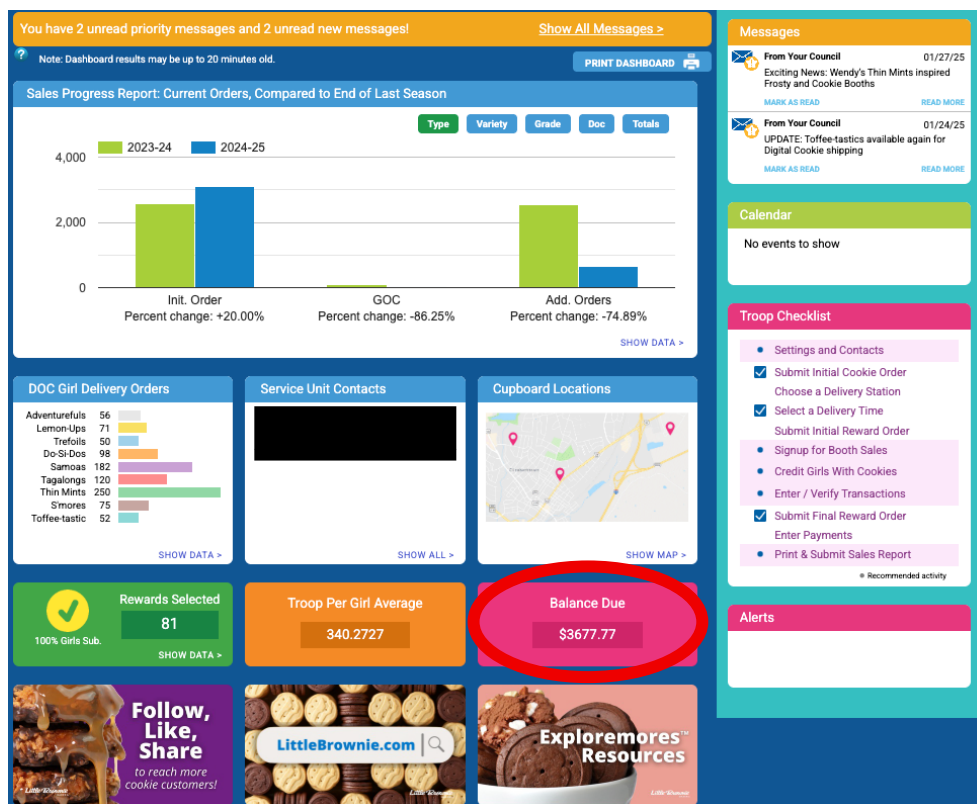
You have 2 unread priority messages and 2 unread new messages!

Show All Messages >

Note: Dashboard results may be up to 20 minutes old.

PRINT DASHBOARD

Sales Progress Report: Current Orders, Compared to End of Last Season

Type Variety Grade Doc Totals

2023-24 2024-25

4,000
2,000
0

Init. Order
Percent change: +20.00%

GOC
Percent change: -86.25%

Add. Orders
Percent change: -74.89%

SHOW DATA >

DOC Girl Delivery Orders

| | |
|---|---|
| Adventurefuls | 56 |
| Lemon-Ups | 71 |
| Trefoils | 50 |
| Do-Si-Dos | 98 |
| Samoas | 182 |
| Tagalongs | 120 |
| Thin Mints | 250 |
| S'mores | 75 |
| Toffee-tastic | 52 |

SHOW DATA >

Service Unit Contacts

SHOW ALL >

Cupboard Locations

SHOW MAP >

Rewards Selected
81
100% Girls Sub.
SHOW DATA >

Troop Per Girl Average
340.2727

Balance Due
$3677.77

Follow, Like, Share
to reach more cookie customers!
Little Brownie

LittleBrownie.com

Exploremores™ Resources

Messages

From Your Council 01/27/25
Exciting News: Wendy's Thin Mints inspired Frosty and Cookie Booths
MARK AS READ READ MORE

From Your Council 01/24/25
UPDATE: Toffee-tastics available again for Digital Cookie shipping
MARK AS READ READ MORE

Calendar

No events to show

Troop Checklist

Settings and Contacts
Submit Initial Cookie Order
Choose a Delivery Station
Select a Delivery Time
Submit Initial Reward Order
Signup for Booth Sales
Credit Girls With Cookies
Enter / Verify Transactions
Submit Final Reward Order
Enter Payments
Print & Submit Sales Report
• Recommended activity

Alerts